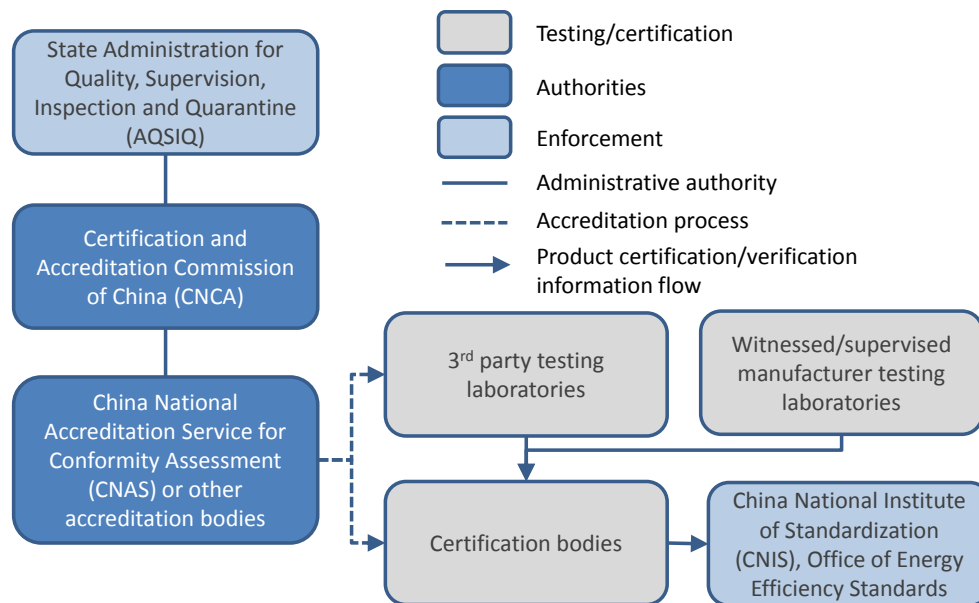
State Administration for Quality, Supervision, Inspection and Quarantine (AQSIQ)

Testing/certification

Authorities

Enforcement

Administrative authority

Accreditation process

Product certification/verification information flow

Certification and Accreditation Commission of China (CNCA)

China National Accreditation Service for Conformity Assessment (CNAS) or other accreditation bodies

3$^{rd}$ party testing laboratories

Witnessed/supervised manufacturer testing laboratories

Certification bodies

China National Institute of Standardization (CNIS), Office of Energy Efficiency Standards